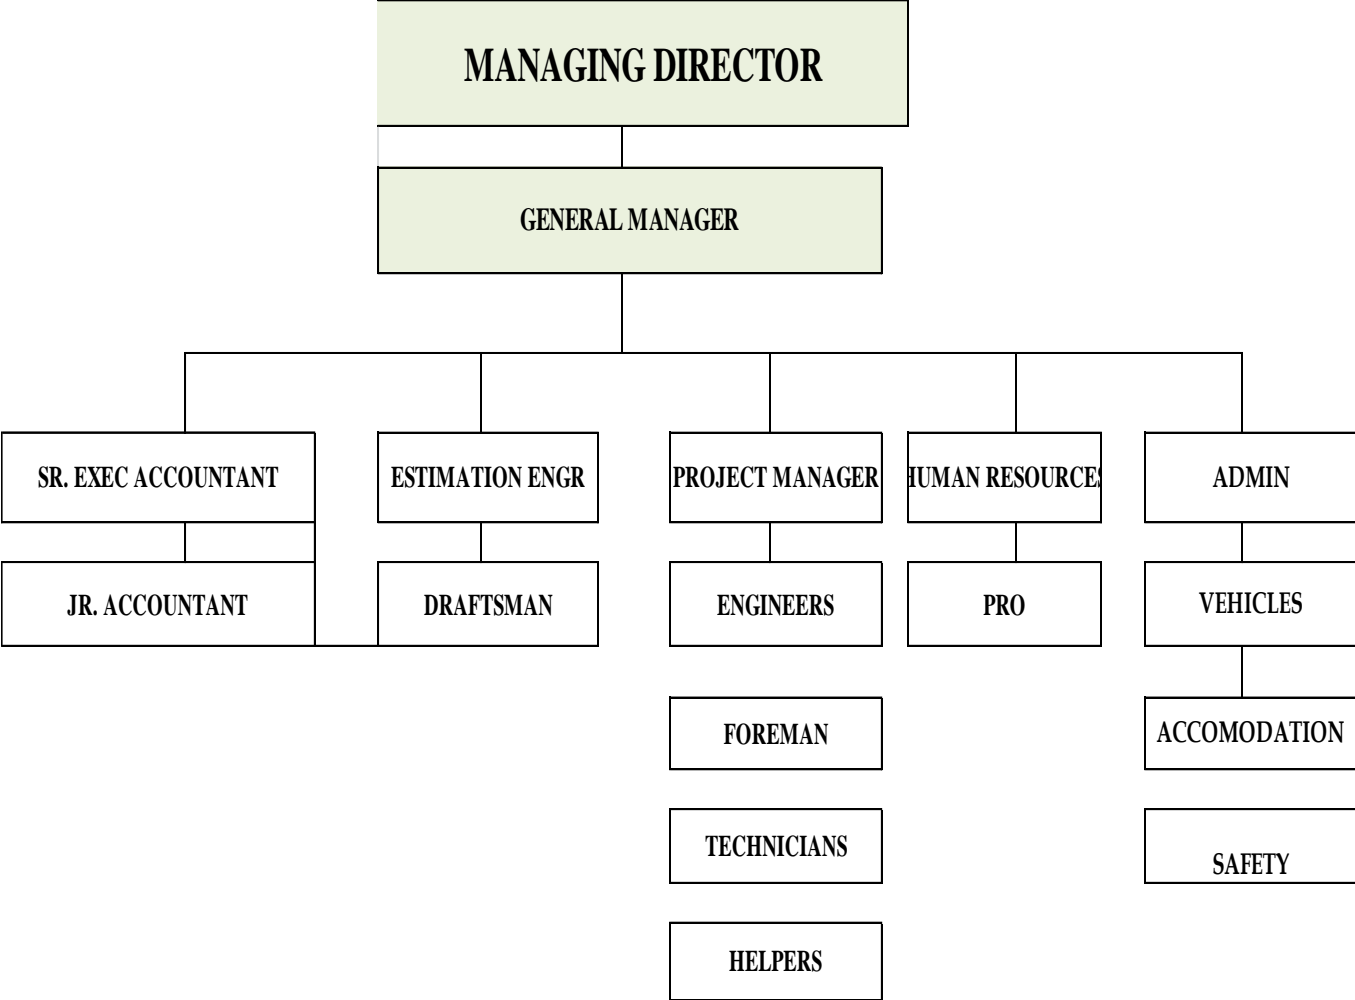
MANAGING DIRECTOR

GENERAL MANAGER

SR. EXEC ACCOUNTANT

JR. ACCOUNTANT

ESTIMATION ENGR

DRAFTSMAN

PROJECT MANAGER

ENGINEERS

FOREMAN

TECHNICIANS

HELPERS

HUMAN RESOURCES

PRO

ADMIN

VEHICLES

ACCOMODATION

SAFETY